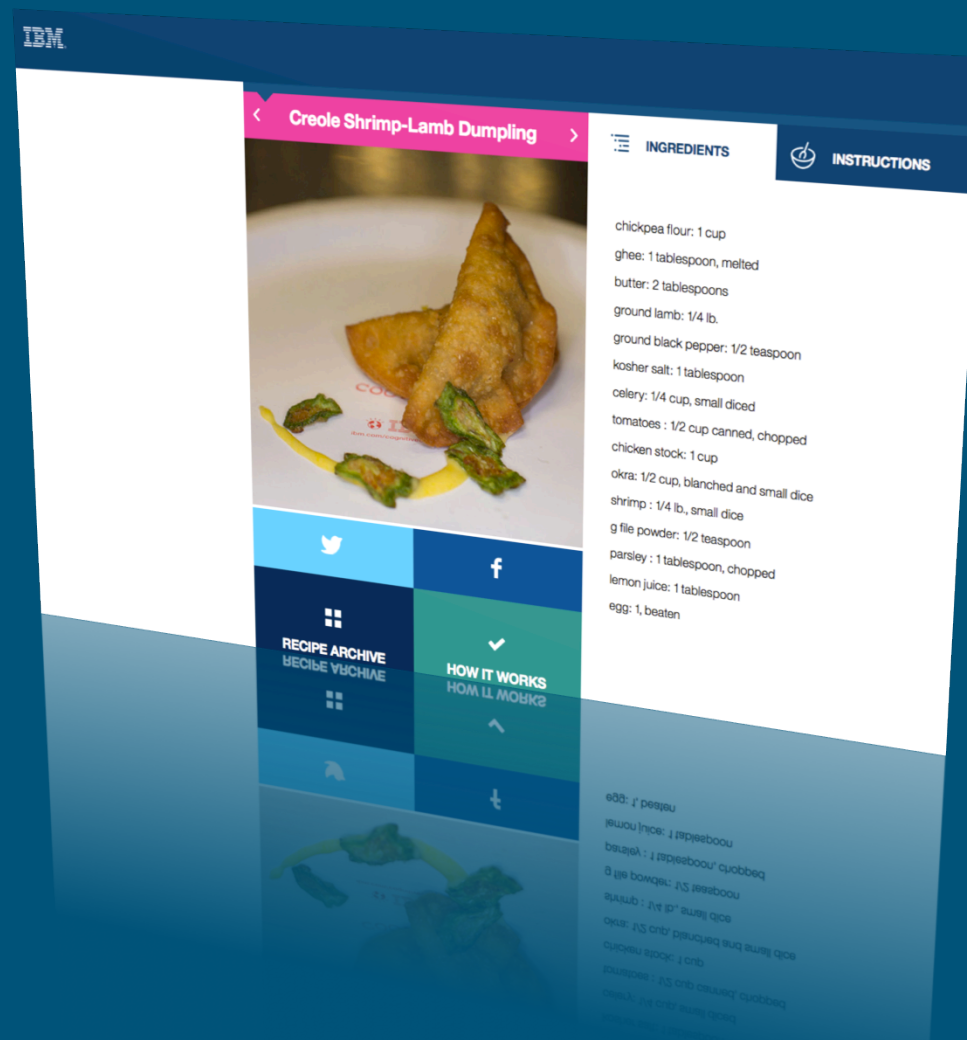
IBM

Creole Shrimp-Lamb Dumpling

INGREDIENTS

INSTRUCTIONS

chickpea flour: 1 cup
ghee: 1 tablespoon, melted
butter: 2 tablespoons
ground lamb: 1/4 lb.
ground black pepper: 1/2 teaspoon
kosher salt: 1 tablespoon
celery: 1/4 cup, small diced
tomatoes : 1/2 cup canned, chopped
chicken stock: 1 cup
okra: 1/2 cup, blanched and small dice
shrimp : 1/4 lb., small dice
g file powder: 1/2 teaspoon
parsley : 1 tablespoon, chopped
lemon juice: 1 tablespoon
egg: 1, beaten

RECIPE ARCHIVE

HOW IT WORKS